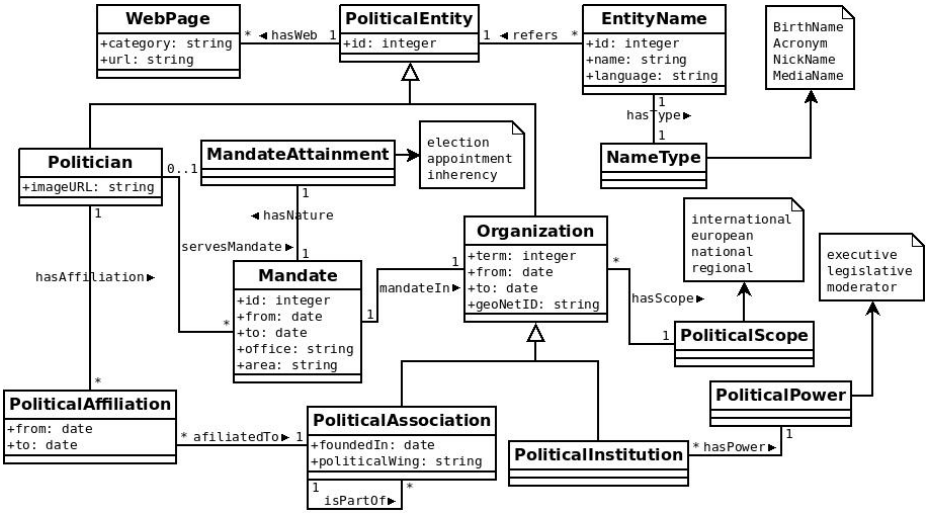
WebPage
+category: string
+url: string

* ◂ hasWeb 1

PoliticalEntity
+id: integer

1 ◂ refers *

EntityName
+id: integer
+name: string
+language: string

BirthName
Acronym
NickName
MediaName

1
hasType ▸
1

NameType

Politician
+imageURL: string

0..1

MandateAttainment

election
appointment
inherency

1
◂ hasNature
servesMandate ▸ 1

Organization
+term: integer
+from: date
+to: date
+geoNetID: string

international
european
national
regional

executive
legislative
moderator

1

hasAffiliation ▸

Mandate
+id: integer
+from: date
+to: date
+office: string
+area: string

1
mandateIn ▸
1
*

*
hasScope ▸
1

PoliticalScope

PoliticalPower

*

PoliticalAffiliation
+from: date
+to: date

* afiliatedTo ▸ 1

PoliticalAssociation
+foundedIn: date
+politicalWing: string

1 *
isPartOf ▸

PoliticalInstitution

* hasPower ▸ 1